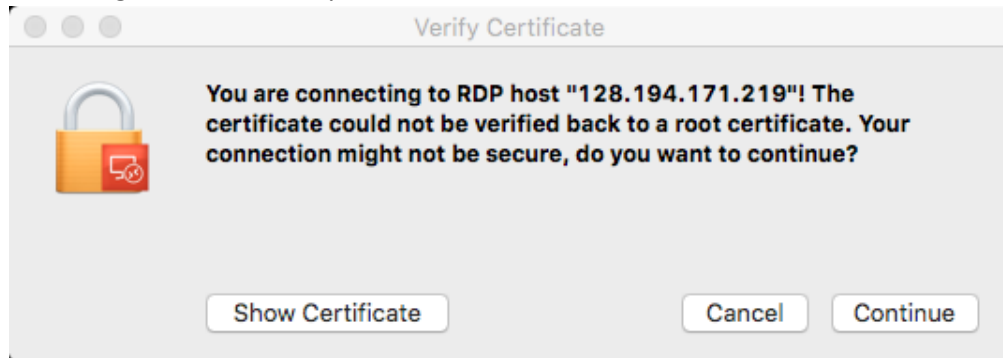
Verify Certificate

You are connecting to RDP host "128.194.171.219"! The certificate could not be verified back to a root certificate. Your connection might not be secure, do you want to continue?

Show Certificate

Cancel

Continue